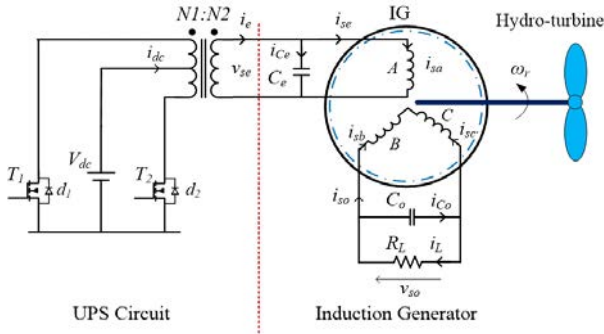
N1:N2
$i_e$
$i_{se}$
IG
Hydro-turbine
$i_{dc}$
$i_{Ce}$
$v_{se}$
$C_e$
$A$
$i_{sa}$
$\omega_r$
$C$
$i_{sb}$
$i_{sc}$
$B$
$T_1$
$d_1$
$V_{dc}$
$T_2$
$d_2$
$i_{so}$
$C_o$
$i_{Co}$
$R_L$
$i_L$
$v_{so}$
UPS Circuit
Induction Generator